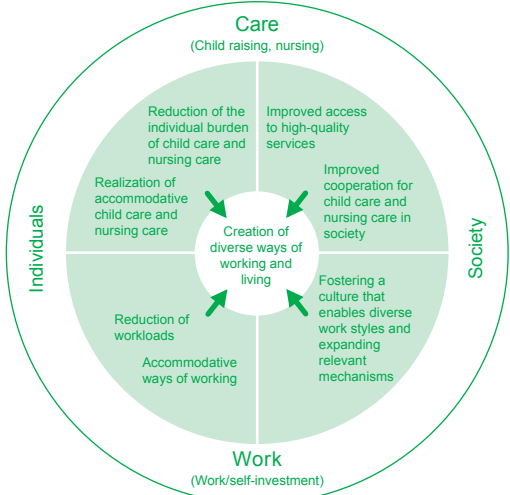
Care
(Child raising, nursing)

Reduction of the individual burden of child care and nursing care

Realization of accommodative child care and nursing care

Improved access to high-quality services

Improved cooperation for child care and nursing care in society

Individuals

Creation of diverse ways of working and living

Society

Reduction of workloads

Accommodative ways of working

Fostering a culture that enables diverse work styles and expanding relevant mechanisms

Work
(Work/self-investment)